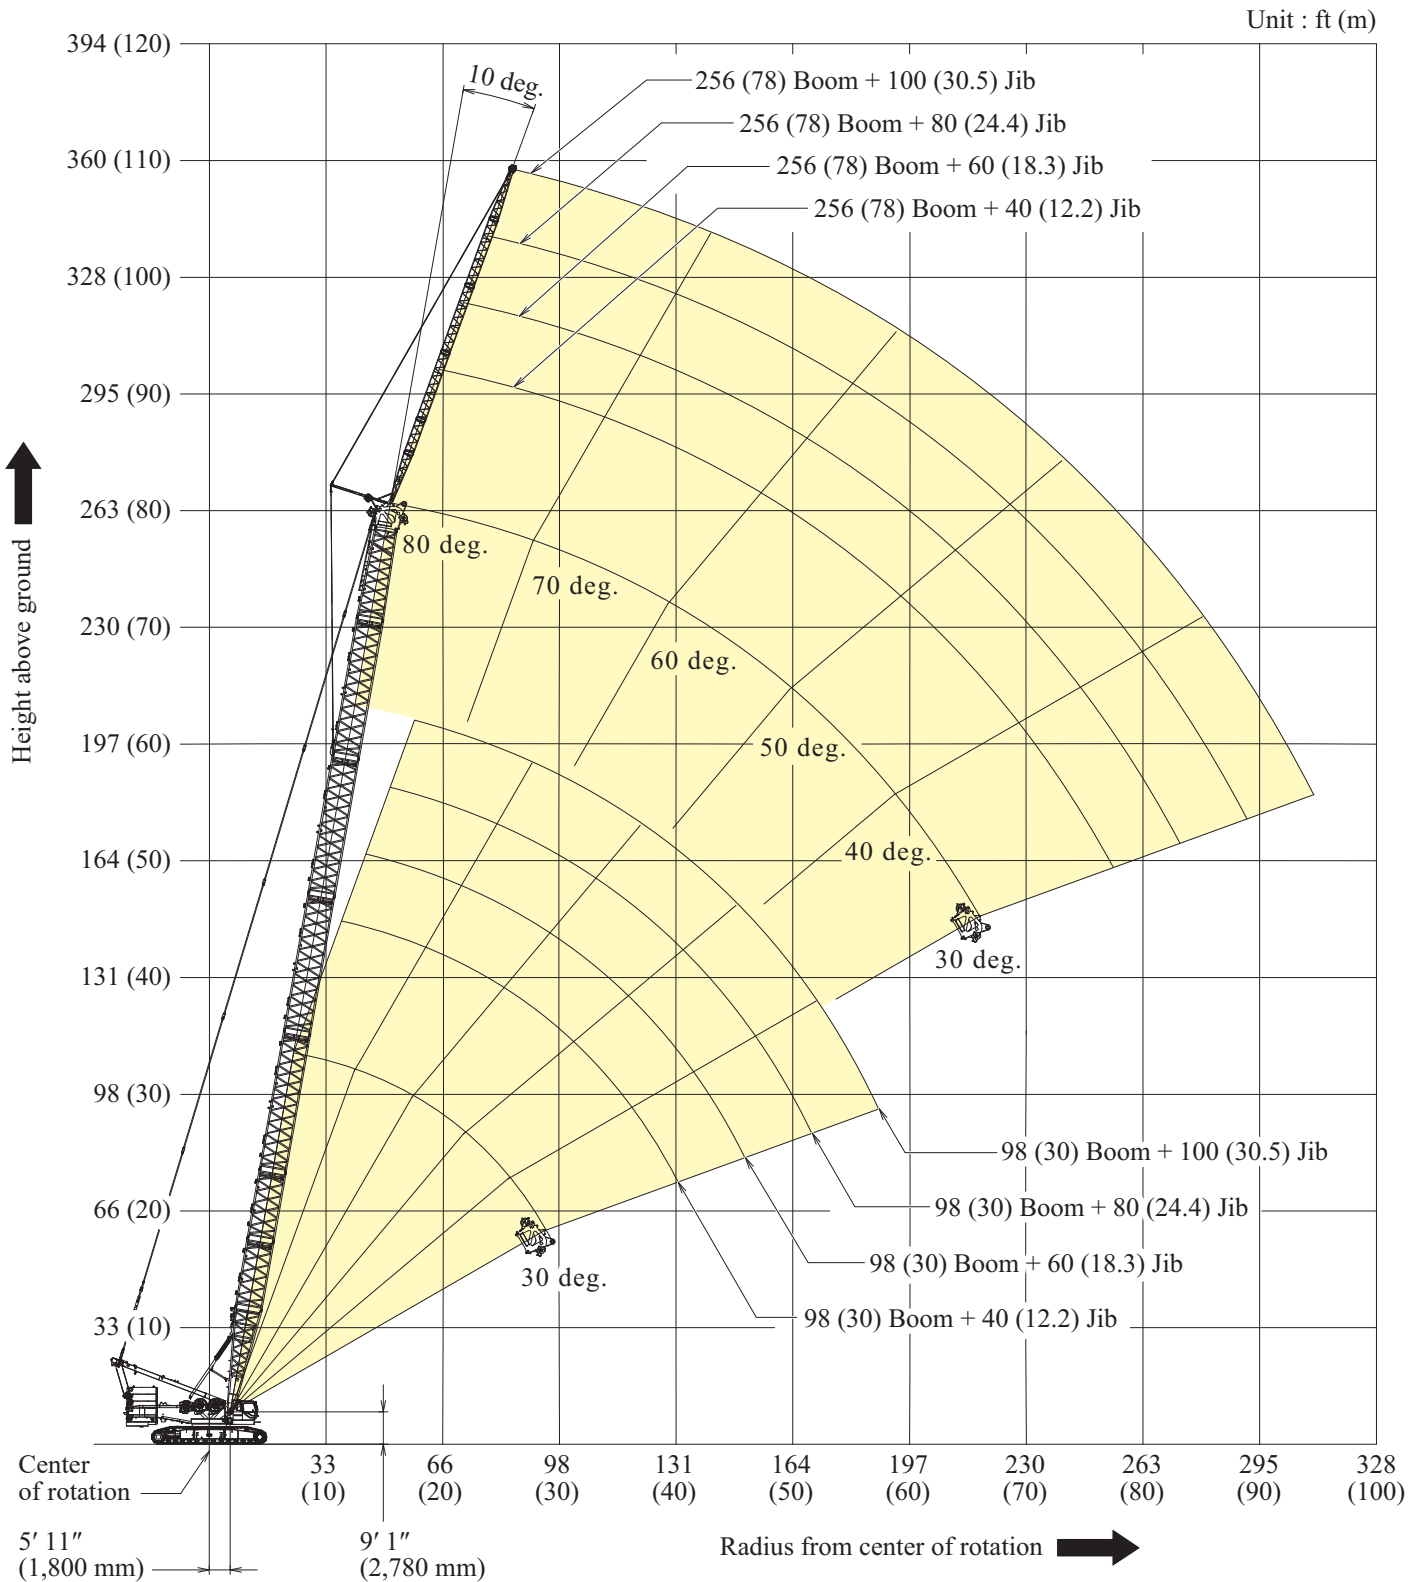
Unit : ft (m)

394 (120)
360 (110)
328 (100)
295 (90)
263 (80)
230 (70)
197 (60)
164 (50)
131 (40)
98 (30)
66 (20)
33 (10)

Height above ground

10 deg.

256 (78) Boom + 100 (30.5) Jib
256 (78) Boom + 80 (24.4) Jib
256 (78) Boom + 60 (18.3) Jib
256 (78) Boom + 40 (12.2) Jib

80 deg.
70 deg.
60 deg.
50 deg.
40 deg.
30 deg.

98 (30) Boom + 100 (30.5) Jib
98 (30) Boom + 80 (24.4) Jib
98 (30) Boom + 60 (18.3) Jib
98 (30) Boom + 40 (12.2) Jib

30 deg.

Center of rotation

33 (10)
66 (20)
98 (30)
131 (40)
164 (50)
197 (60)
230 (70)
263 (80)
295 (90)
328 (100)

5′ 11″ (1,800 mm)
9′ 1″ (2,780 mm)

Radius from center of rotation